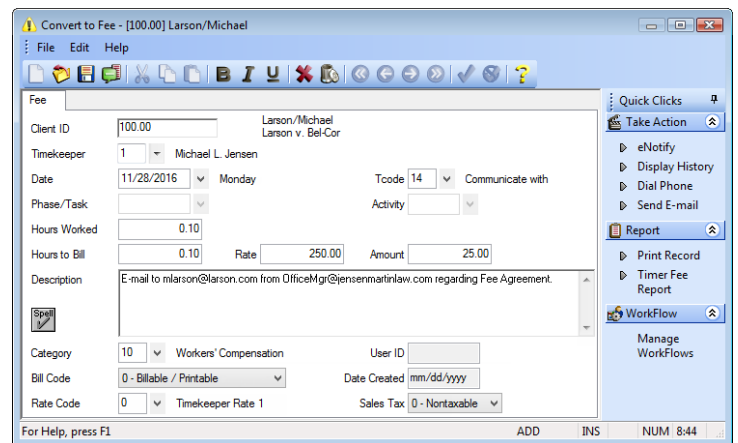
Convert to Fee - [100.00] Larson/Michael

File Edit Help

Fee

Client ID 100.00
Larson/Michael
Larson v. Bel-Cor

Timekeeper 1 Michael L. Jensen

Date 11/28/2016 Monday

Tcode 14 Communicate with

Phase/Task

Activity

Hours Worked 0.10

Hours to Bill 0.10 Rate 250.00 Amount 25.00

Description E-mail to mlarson@larson.com from OfficeMgr@jensenmartinlaw.com regarding Fee Agreement.

Spell

Category 10 Workers' Compensation

User ID

Bill Code 0 - Billable / Printable

Date Created mm/dd/yyyy

Rate Code 0 Timekeeper Rate 1

Sales Tax 0 - Nontaxable

Quick Clicks

Take Action

eNotify
Display History
Dial Phone
Send E-mail

Report

Print Record
Timer Fee Report

WorkFlow

Manage WorkFlows

For Help, press F1 ADD INS NUM 8:44